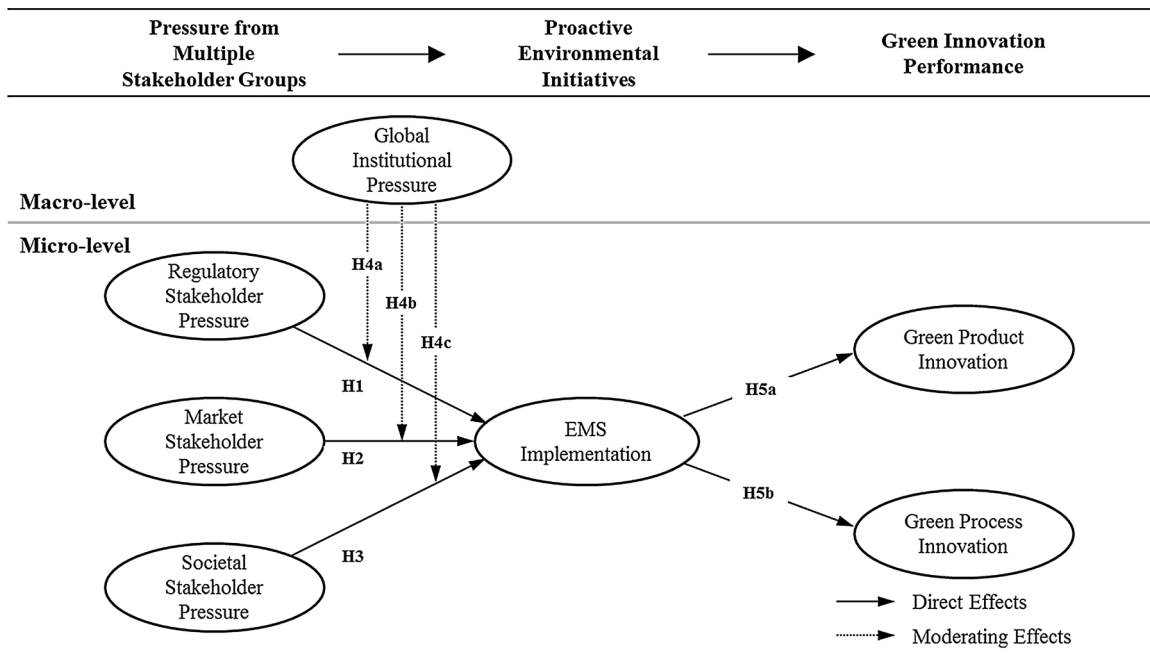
Pressure from Multiple Stakeholder Groups

Proactive Environmental Initiatives

Green Innovation Performance

Global Institutional Pressure

Macro-level

Micro-level

Regulatory Stakeholder Pressure

H4a

H4b

H4c

H1

Market Stakeholder Pressure

H2

EMS Implementation

Societal Stakeholder Pressure

H3

H5a

Green Product Innovation

H5b

Green Process Innovation

Direct Effects

Moderating Effects